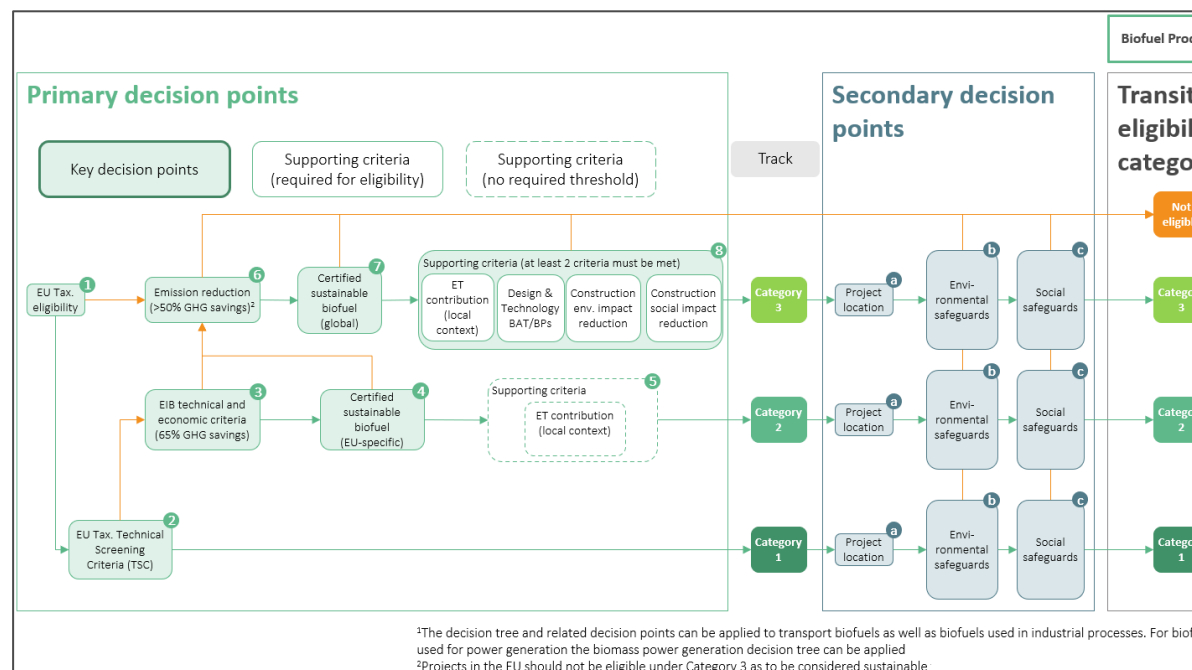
Biofuel Pro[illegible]

Primary decision points

Key decision points

Supporting criteria (required for eligibility)

Supporting criteria (no required threshold)

Track

Secondary decision points

Transit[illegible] eligibil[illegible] catego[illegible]

Not eligibi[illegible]

1 EU Tax. eligibility

6 Emission reduction (>50% GHG savings)$^2$

7 Certified sustainable biofuel (global)

8 Supporting criteria (at least 2 criteria must be met)

ET contribution (local context)

Design & Technology BAT/BPs

Construction env. impact reduction

Construction social impact reduction

Category 3

a Project location

b Envi-ronmental safeguards

c Social safeguards

Catego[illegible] 3

3 EIB technical and economic criteria (65% GHG savings)

4 Certified sustainable biofuel (EU-specific)

5 Supporting criteria

ET contribution (local context)

Category 2

a Project location

b Envi-ronmental safeguards

c Social safeguards

Catego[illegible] 2

2 EU Tax. Technical Screening Criteria (TSC)

Category 1

a Project location

b Envi-ronmental safeguards

c Social safeguards

Catego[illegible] 1

$^1$The decision tree and related decision points can be applied to transport biofuels as well as biofuels used in industrial processes. For biof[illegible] used for power generation the biomass power generation decision tree can be applied

$^2$Projects in the EU should not be eligible under Category 3 as to be considered sustainable